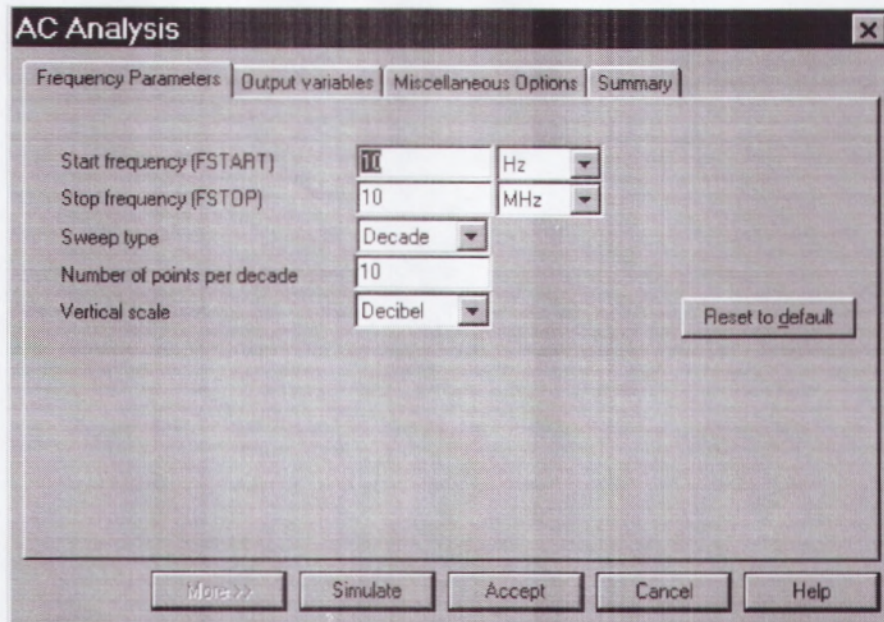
AC Analysis

Frequency Parameters | Output variables | Miscellaneous Options | Summary

Start frequency (FSTART) 10 Hz
Stop frequency (FSTOP) 10 MHz
Sweep type Decade
Number of points per decade 10
Vertical scale Decibel

Reset to default

More >> | Simulate | Accept | Cancel | Help